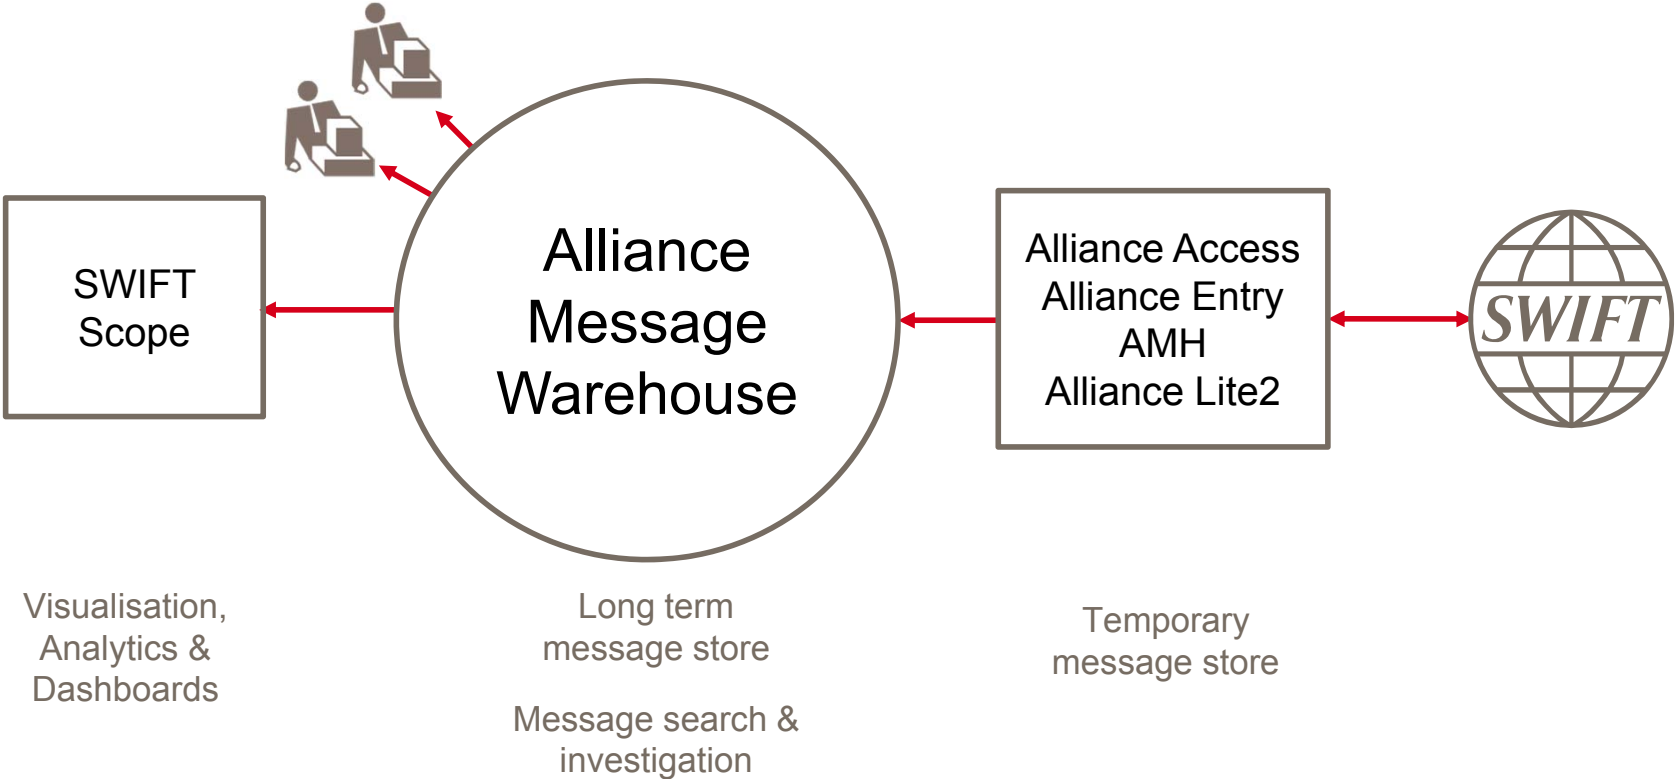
SWIFT Scope

Alliance Message Warehouse

Alliance Access
Alliance Entry
AMH
Alliance Lite2

SWIFT

Visualisation, Analytics & Dashboards

Long term message store

Message search & investigation

Temporary message store